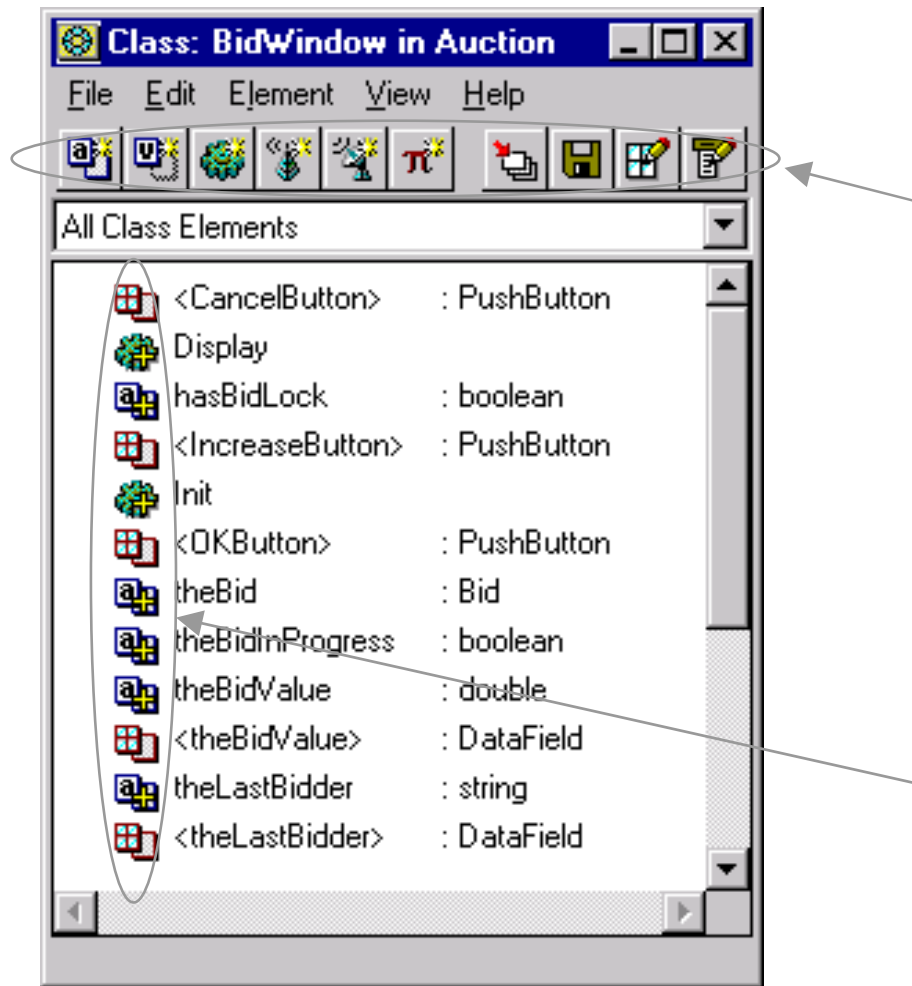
Class: BidWindow in Auction

File Edit Element View Help

All Class Elements

| | |
|---|---|
| <CancelButton> | : PushButton |
| Display | |
| hasBidLock | : boolean |
| <IncreaseButton> | : PushButton |
| Init | |
| <OKButton> | : PushButton |
| theBid | : Bid |
| theBidInProgress | : boolean |
| theBidValue | : double |
| <theBidValue> | : DataField |
| theLastBidder | : string |
| <theLastBidder> | : DataField |